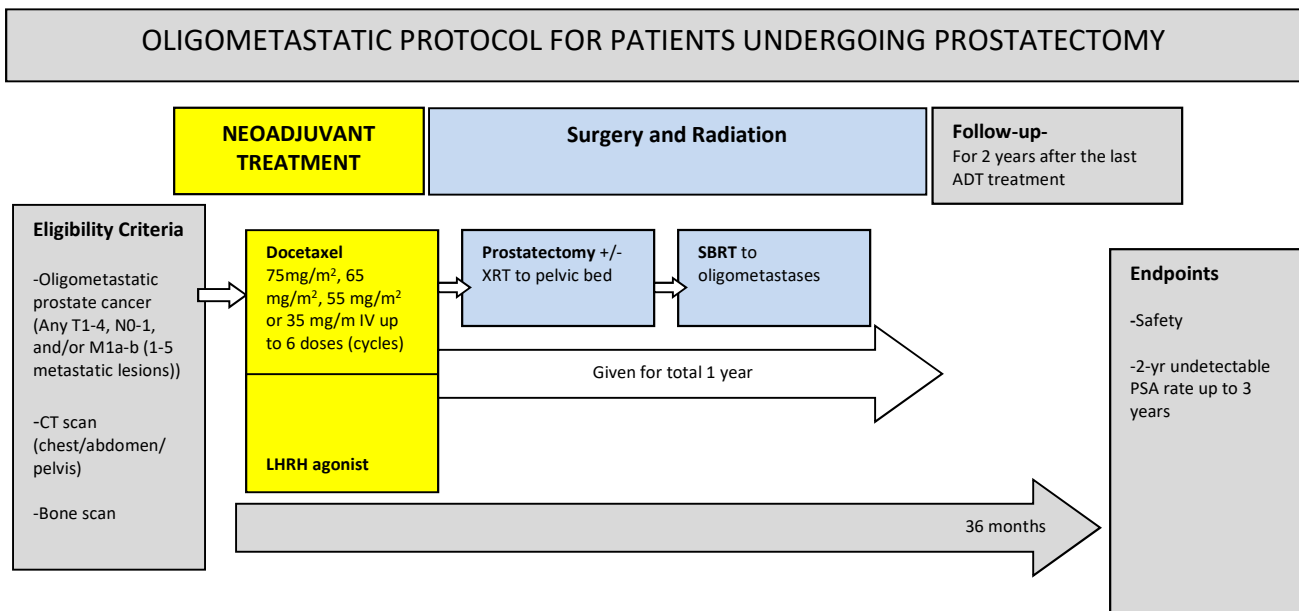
OLIGOMETASTATIC PROTOCOL FOR PATIENTS UNDERGOING PROSTATECTOMY

NEOADJUVANT TREATMENT

Surgery and Radiation

Follow-up-
For 2 years after the last ADT treatment

Eligibility Criteria

-Oligometastatic prostate cancer (Any T1-4, N0-1, and/or M1a-b (1-5 metastatic lesions))

-CT scan (chest/abdomen/pelvis)

-Bone scan

Docetaxel 75mg/m$^2$, 65 mg/m$^2$, 55 mg/m$^2$ or 35 mg/m IV up to 6 doses (cycles)

LHRH agonist

Prostatectomy +/- XRT to pelvic bed

SBRT to oligometastases

Given for total 1 year

36 months

Endpoints

-Safety

-2-yr undetectable PSA rate up to 3 years